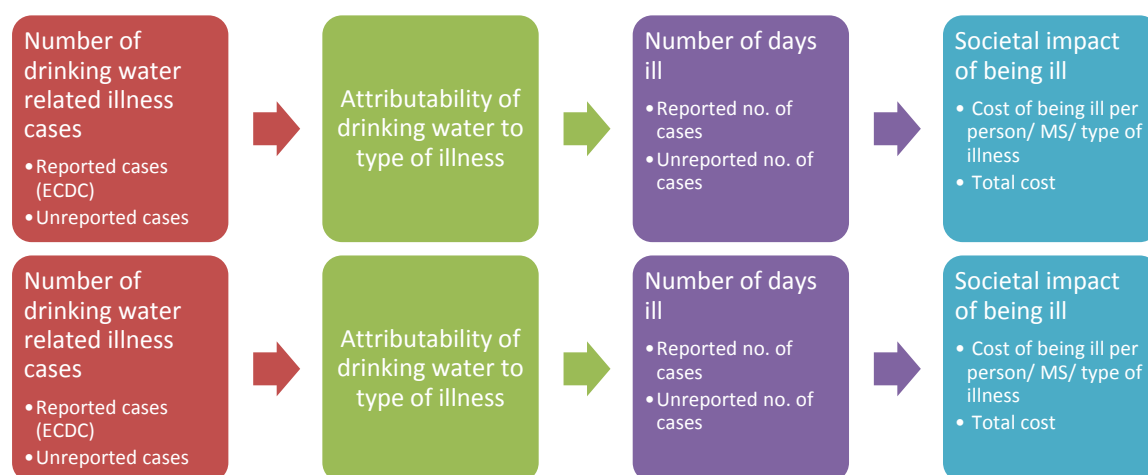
Number of drinking water related illness cases

• Reported cases (ECDC)
• Unreported cases

Attributability of drinking water to type of illness

Number of days ill

• Reported no. of cases
• Unreported no. of cases

Societal impact of being ill

• Cost of being ill per person/ MS/ type of illness
• Total cost

Number of drinking water related illness cases

• Reported cases (ECDC)
• Unreported cases

Attributability of drinking water to type of illness

Number of days ill

• Reported no. of cases
• Unreported no. of cases

Societal impact of being ill

• Cost of being ill per person/ MS/ type of illness
• Total cost